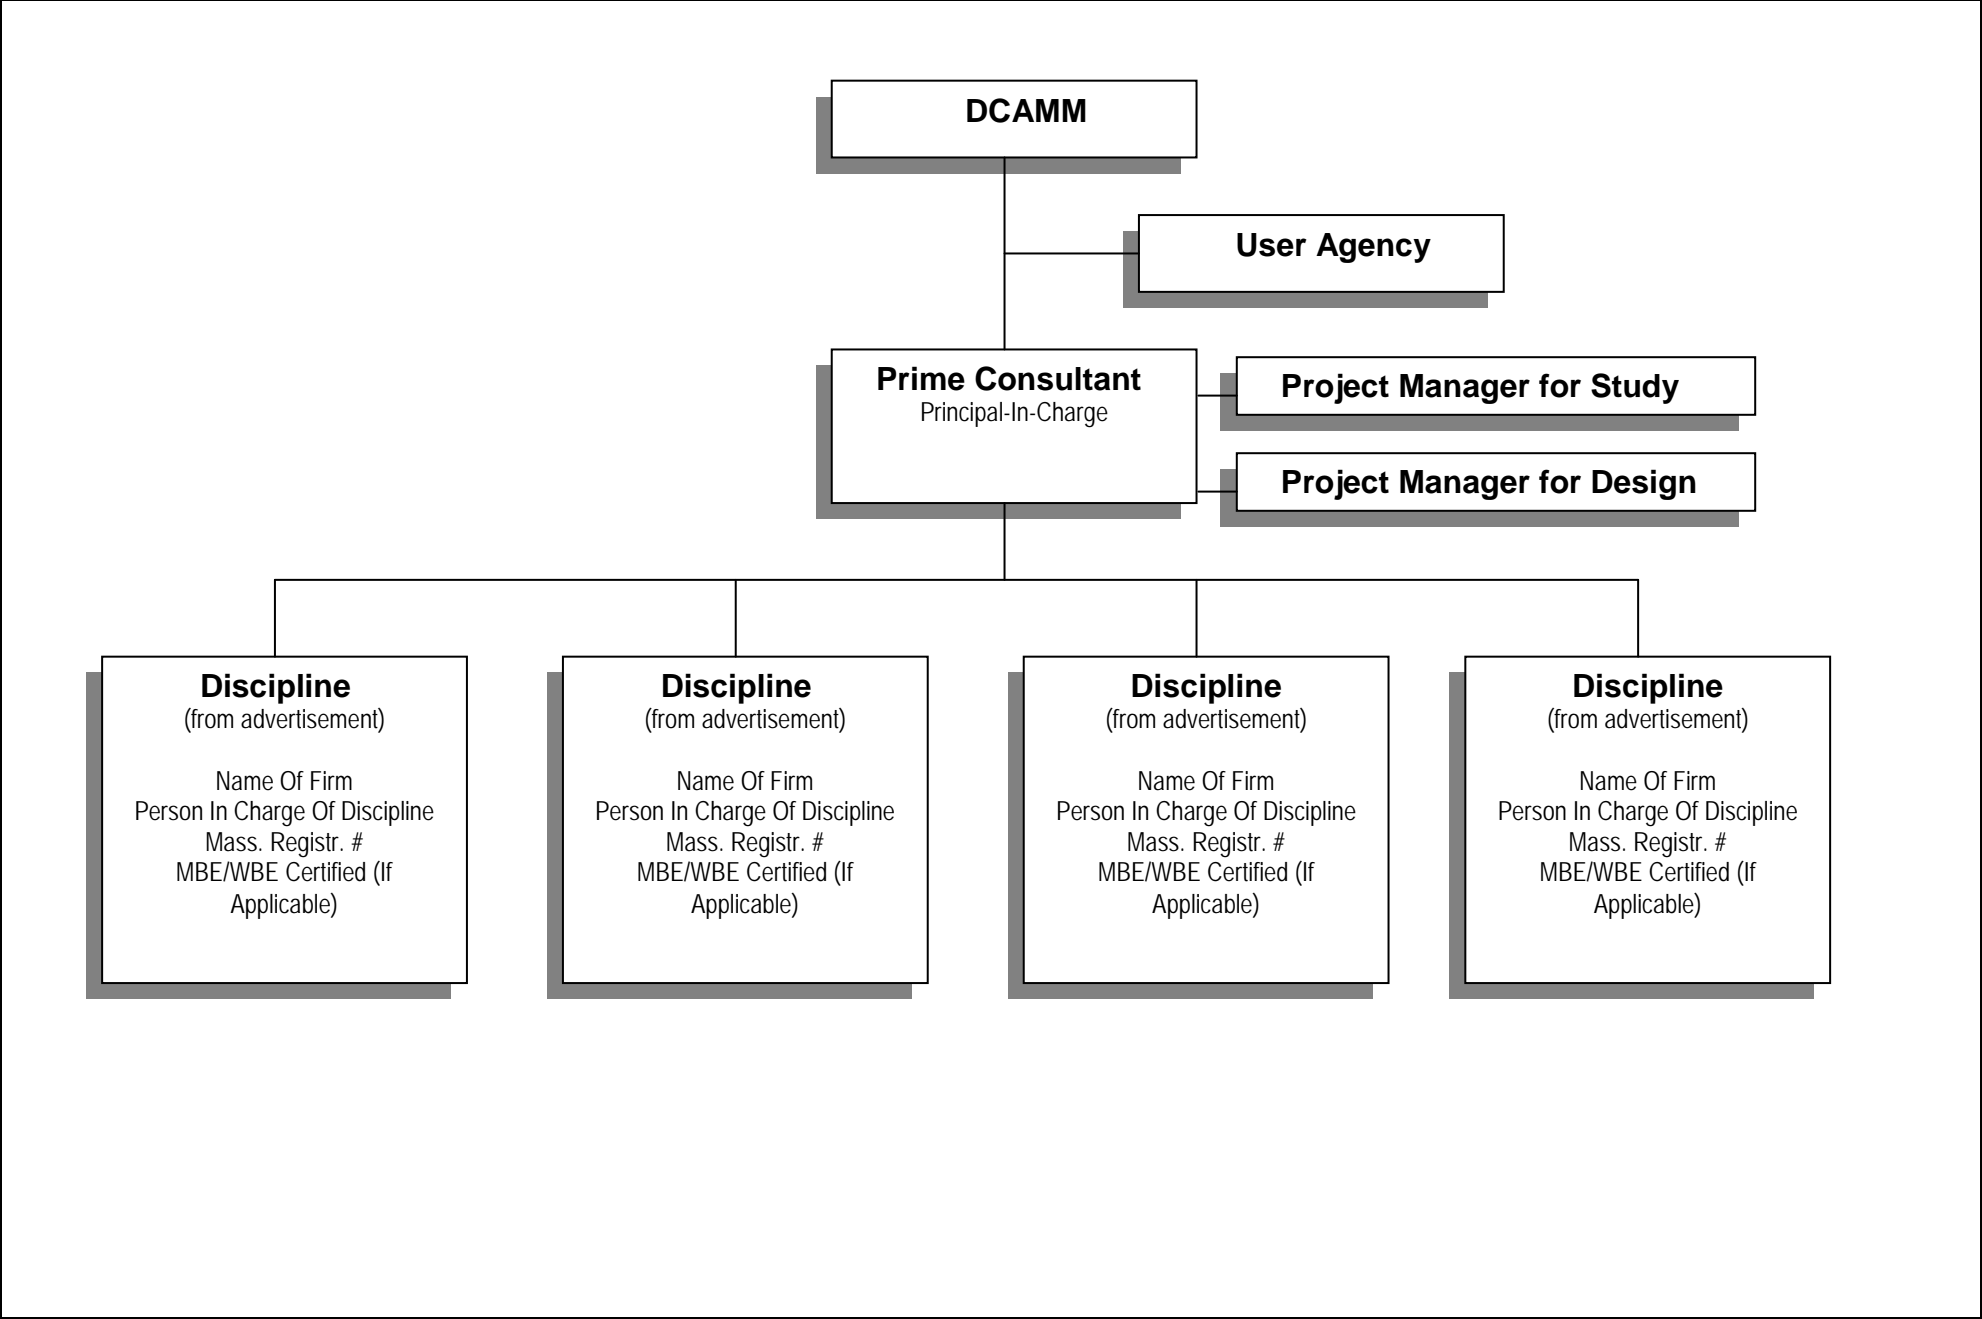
DCAMM

User Agency

Prime Consultant
Principal-In-Charge

Project Manager for Study

Project Manager for Design

Discipline
(from advertisement)

Name Of Firm
Person In Charge Of Discipline
Mass. Registr. #
MBE/WBE Certified (If Applicable)

Discipline
(from advertisement)

Name Of Firm
Person In Charge Of Discipline
Mass. Registr. #
MBE/WBE Certified (If Applicable)

Discipline
(from advertisement)

Name Of Firm
Person In Charge Of Discipline
Mass. Registr. #
MBE/WBE Certified (If Applicable)

Discipline
(from advertisement)

Name Of Firm
Person In Charge Of Discipline
Mass. Registr. #
MBE/WBE Certified (If Applicable)